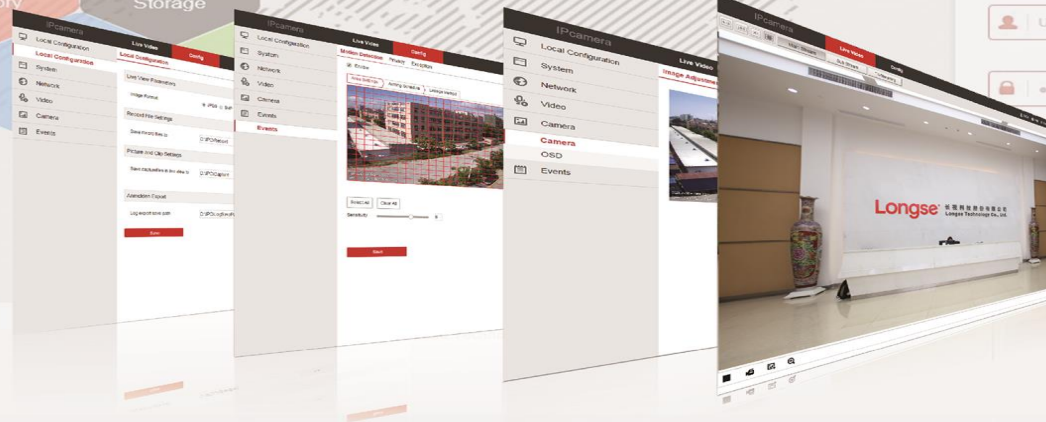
ory Storage

IPcamera
Live Video
Config
Local Configuration
Local Configuration
System
Network
Video
Camera
Events
Live View Parameters
Image Format
Record File Settings
Save record files to
D:\IPC\Record
Picture And Clip Settings
Save snapshots in live view to
D:\IPC\Capture
Abnormity Export
Log export save path
D:\IPC\LogExport
Save

IPcamera
Live Video
Config
Local Configuration
System
Network
Video
Camera
Events
Motion Detection
Privacy
Exception
Enable
Area Settings
Arming Schedule
Linkage Method
Draw Area
Clear All
Sensitivity
Save

IPcamera
Live Video
Local Configuration
System
Network
Video
Camera
Camera
OSD
Events
Image Adjustment

IPcamera
Live Video
Config
Main Stream
Sub Stream
Longse
Longse Technology Co., Ltd.